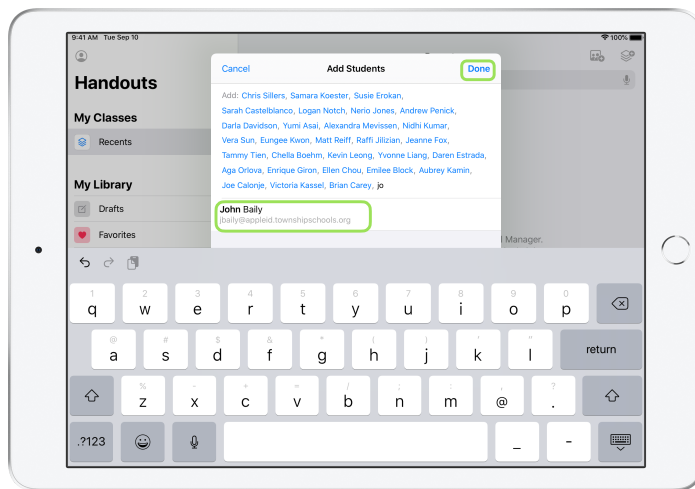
9:41 AM Tue Sep 10

100%

Handouts

My Classes

Recents

My Library

Drafts

Favorites

Cancel

Add Students

Done

Add: Chris Sillers, Samara Koester, Susie Erokan, Sarah Castelblanco, Logan Notch, Nerio Jones, Andrew Penick, Darla Davidson, Yumi Asai, Alexandra Mevissen, Nidhi Kumar, Vera Sun, Eungee Kwon, Matt Reiff, Raffi Jilizian, Jeanne Fox, Tammy Tien, Chella Boehm, Kevin Leong, Yvonne Liang, Daren Estrada, Aga Orlova, Enrique Giron, Ellen Chou, Emilee Block, Aubrey Kamin, Joe Calonje, Victoria Kassel, Brian Carey, jo

John Baily
jbaily@appleid.townshipschools.org

Manager.

1 2 3 4 5 6 7 8 9 0
q w e r t y u i o p

@ # $ & * ( ) ' "
a s d f g h j k l
return

% - + = / ; : , ?
z x c v b n m @ .

.?123
_
-